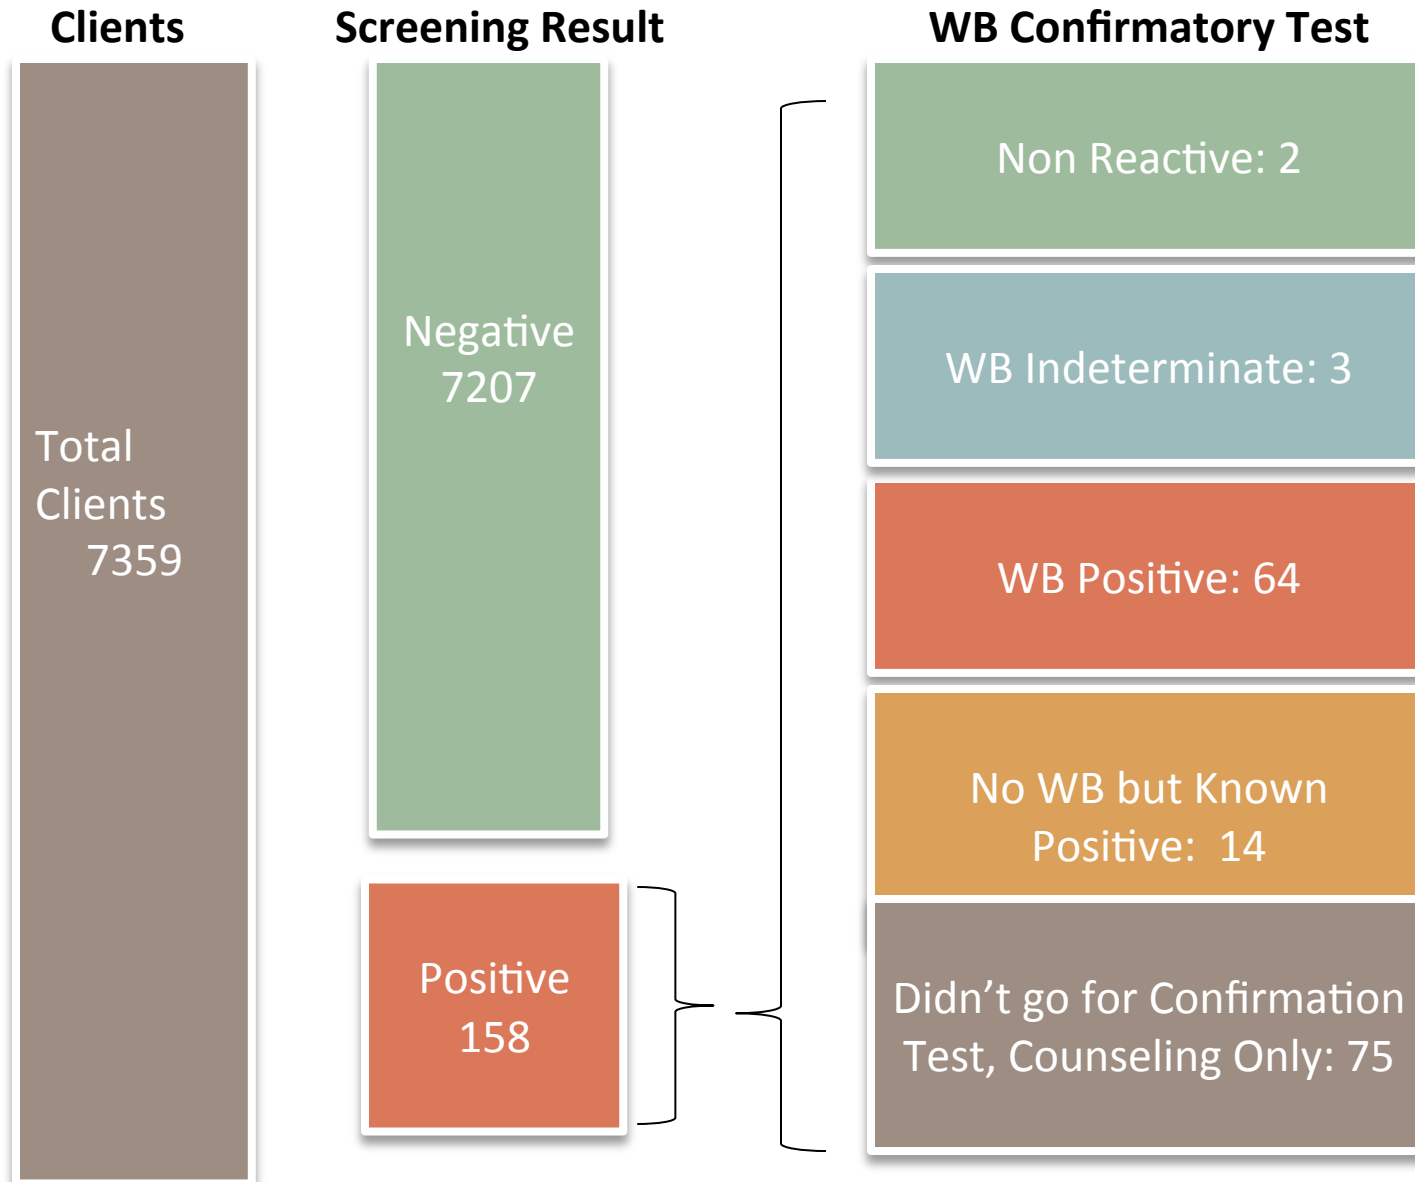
Clients

Screening Result

WB Confirmatory Test

Total Clients 7359

Negative 7207

Positive 158

Non Reactive: 2

WB Indeterminate: 3

WB Positive: 64

No WB but Known Positive: 14

Didn't go for Confirmation Test, Counseling Only: 75